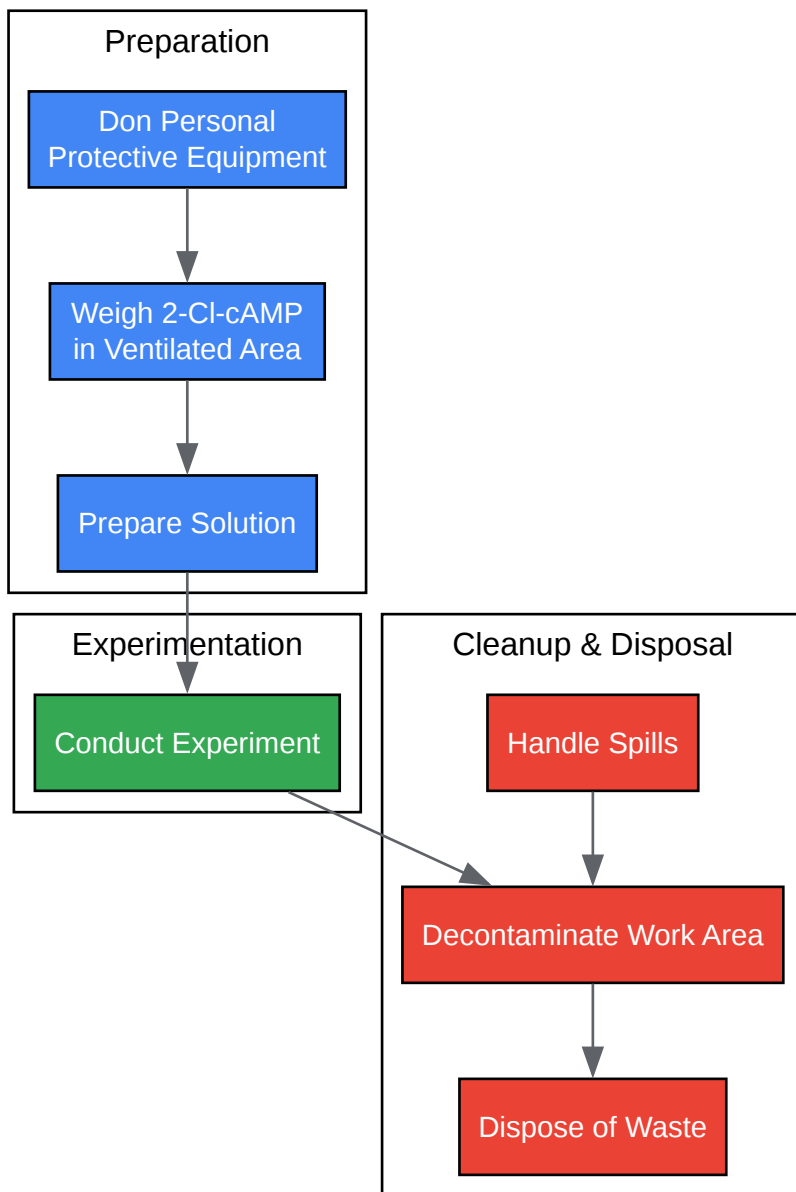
Preparation

Don Personal Protective Equipment

Weigh 2-Cl-cAMP in Ventilated Area

Prepare Solution

Experimentation

Conduct Experiment

Cleanup & Disposal

Handle Spills

Decontaminate Work Area

Dispose of Waste